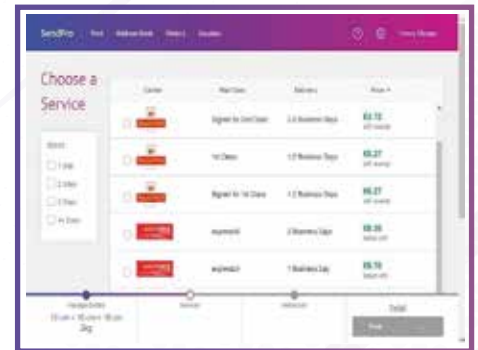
SendPro Print Address Book History Insights

Choose a Service

| Carrier | Mail Class | Delivery | Price |
|---|---|---|---|
| | Signed for 2nd Class | 2-3 Business Days | £3.72 |
| | 1st Class | 1-2 Business Days | £0.27 |
| | Signed for 1st Class | 1-2 Business Days | £0.27 |
| | express48 | 2 Business Days | £8.35 |
| | express24 | 1 Business Day | £9.70 |

Total

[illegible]